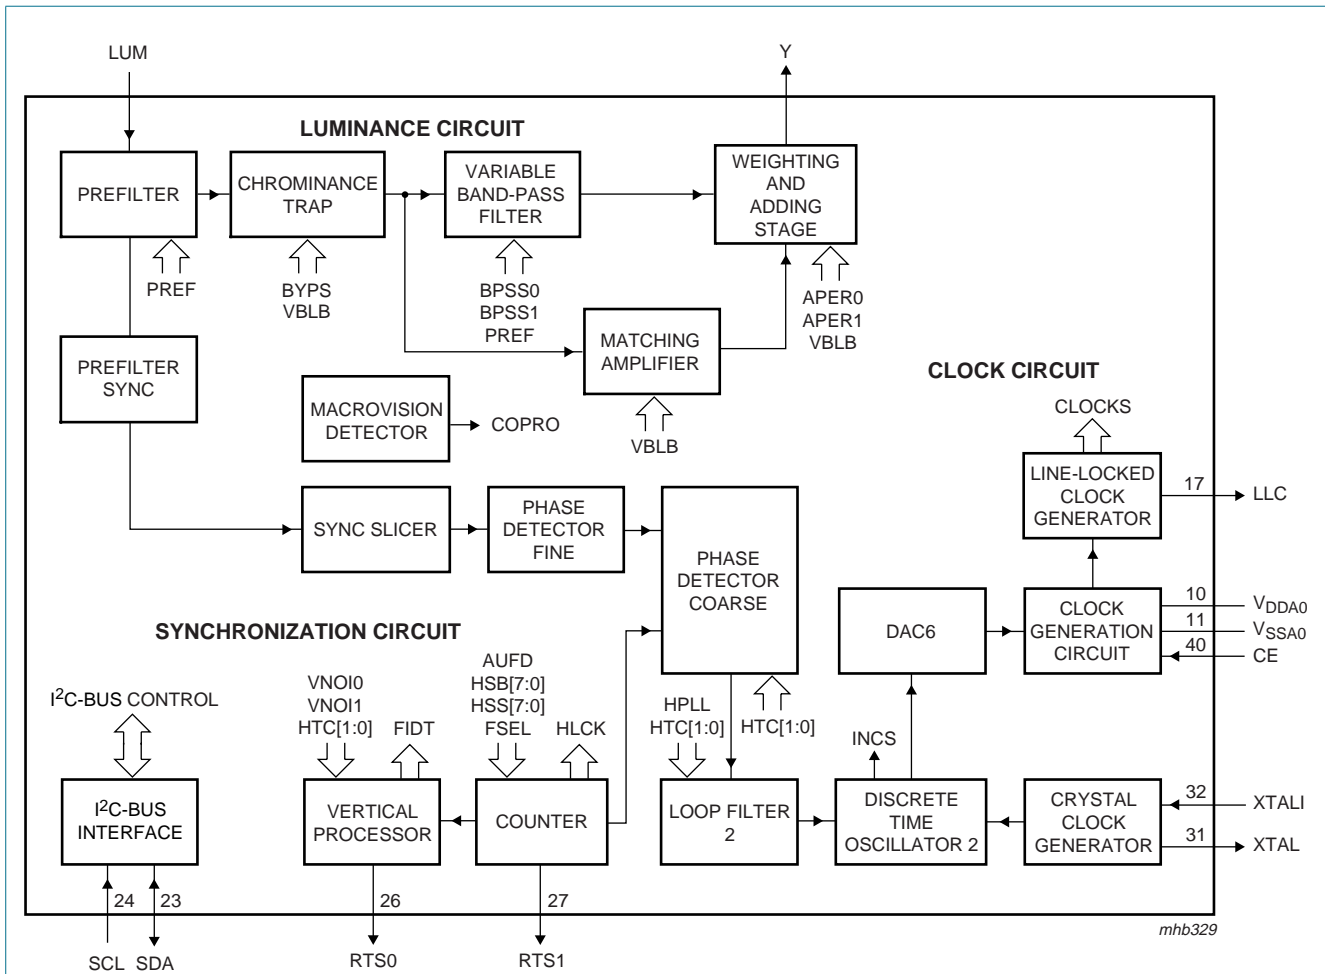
LUM

Y

LUMINANCE CIRCUIT

PREFILTER

CHROMINANCE TRAP

VARIABLE BAND-PASS FILTER

WEIGHTING AND ADDING STAGE

PREF

BYPS
VBLB

BPSS0
BPSS1
PREF

APER0
APER1
VBLB

PREFILTER SYNC

MATCHING AMPLIFIER

CLOCK CIRCUIT

MACROVISION DETECTOR

COPRO

VBLB

CLOCKS

LINE-LOCKED CLOCK GENERATOR

17

LLC

SYNC SLICER

PHASE DETECTOR FINE

PHASE DETECTOR COARSE

SYNCHRONIZATION CIRCUIT

DAC6

CLOCK GENERATION CIRCUIT

10 $V_{DDA0}$
11 $V_{SSA0}$
40 CE

I$^2$C-BUS CONTROL

VNOI0
VNOI1
HTC[1:0]

FIDT

AUFD
HSB[7:0]
HSS[7:0]
FSEL

HLCK

HPLL
HTC[1:0]

HTC[1:0]

INCS

I$^2$C-BUS INTERFACE

VERTICAL PROCESSOR

COUNTER

LOOP FILTER 2

DISCRETE TIME OSCILLATOR 2

CRYSTAL CLOCK GENERATOR

32 XTALI
31 XTAL

24 23

26

27

mhb329

SCL SDA

RTS0

RTS1